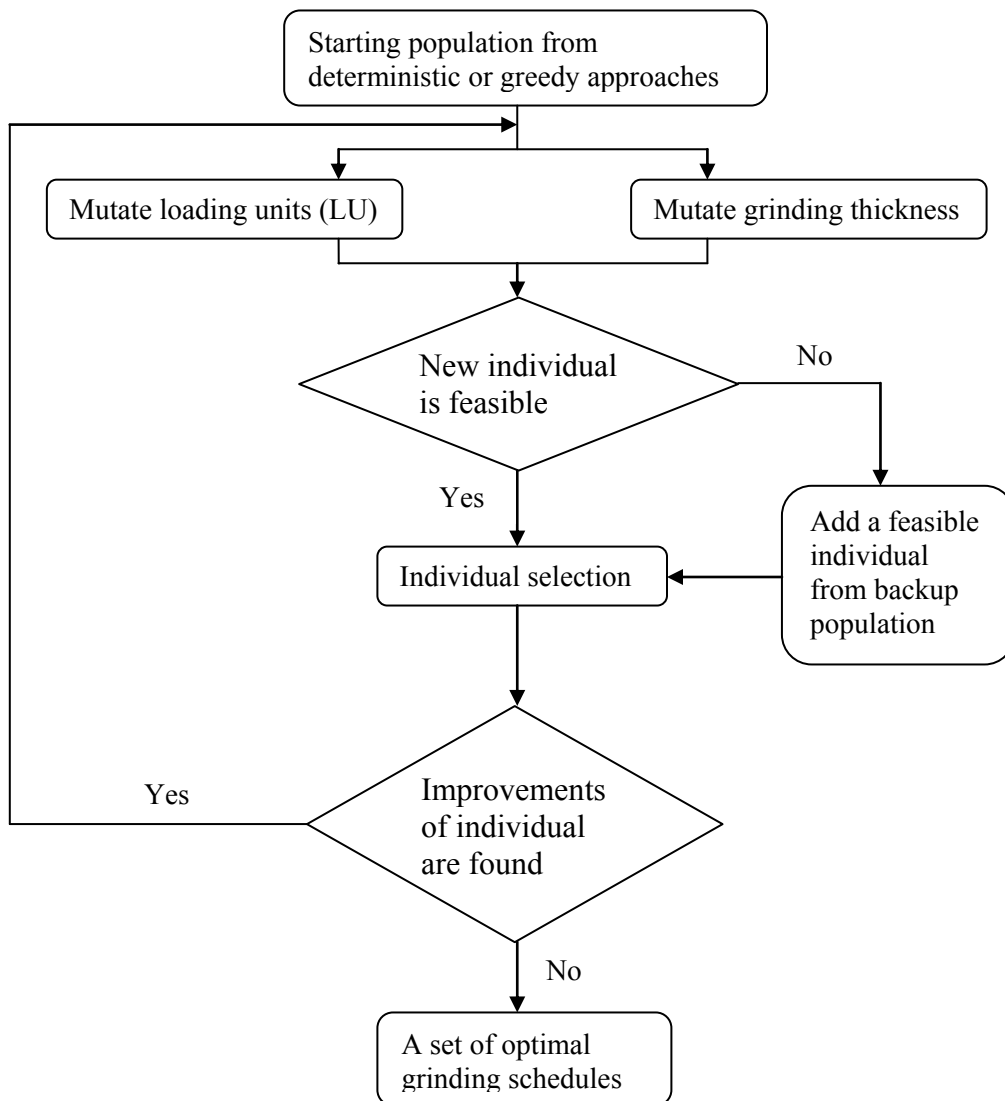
Starting population from deterministic or greedy approaches

Mutate loading units (LU)

Mutate grinding thickness

New individual is feasible

No

Yes

Add a feasible individual from backup population

Individual selection

Yes

Improvements of individual are found

No

A set of optimal grinding schedules